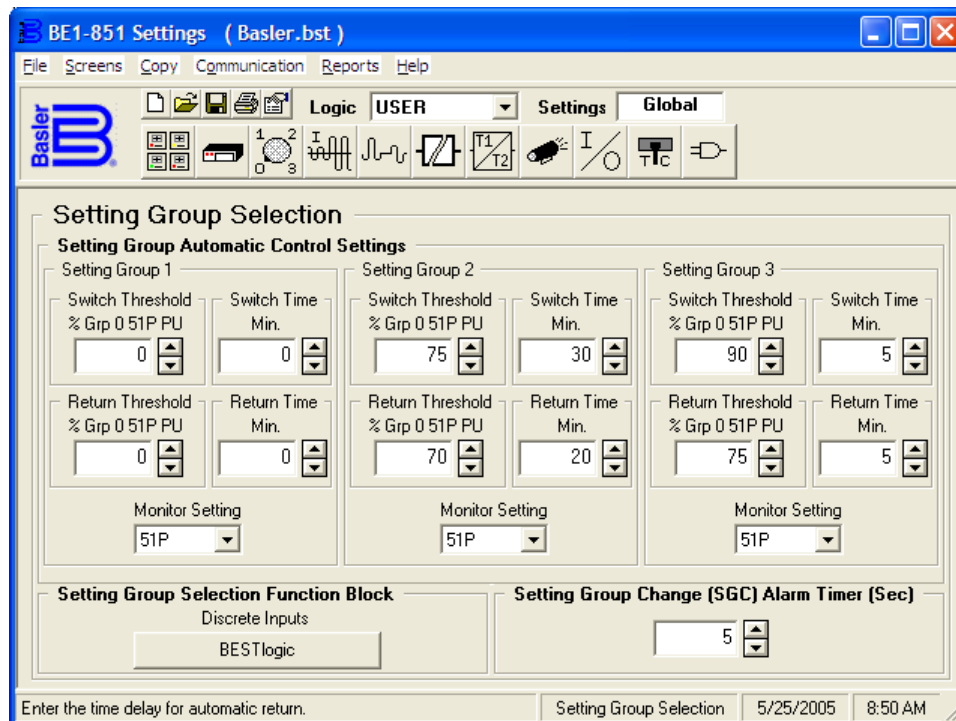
BE1-851 Settings ( Basler.bst )

File Screens Copy Communication Reports Help

Logic USER Settings Global

Basler

Setting Group Selection

Setting Group Automatic Control Settings

Setting Group 1

Switch Threshold % Grp 0 51P PU 0

Switch Time Min. 0

Return Threshold % Grp 0 51P PU 0

Return Time Min. 0

Monitor Setting 51P

Setting Group 2

Switch Threshold % Grp 0 51P PU 75

Switch Time Min. 30

Return Threshold % Grp 0 51P PU 70

Return Time Min. 20

Monitor Setting 51P

Setting Group 3

Switch Threshold % Grp 0 51P PU 90

Switch Time Min. 5

Return Threshold % Grp 0 51P PU 75

Return Time Min. 5

Monitor Setting 51P

Setting Group Selection Function Block

Discrete Inputs

BESTlogic

Setting Group Change (SGC) Alarm Timer (Sec)

5

Enter the time delay for automatic return. Setting Group Selection 5/25/2005 8:50 AM